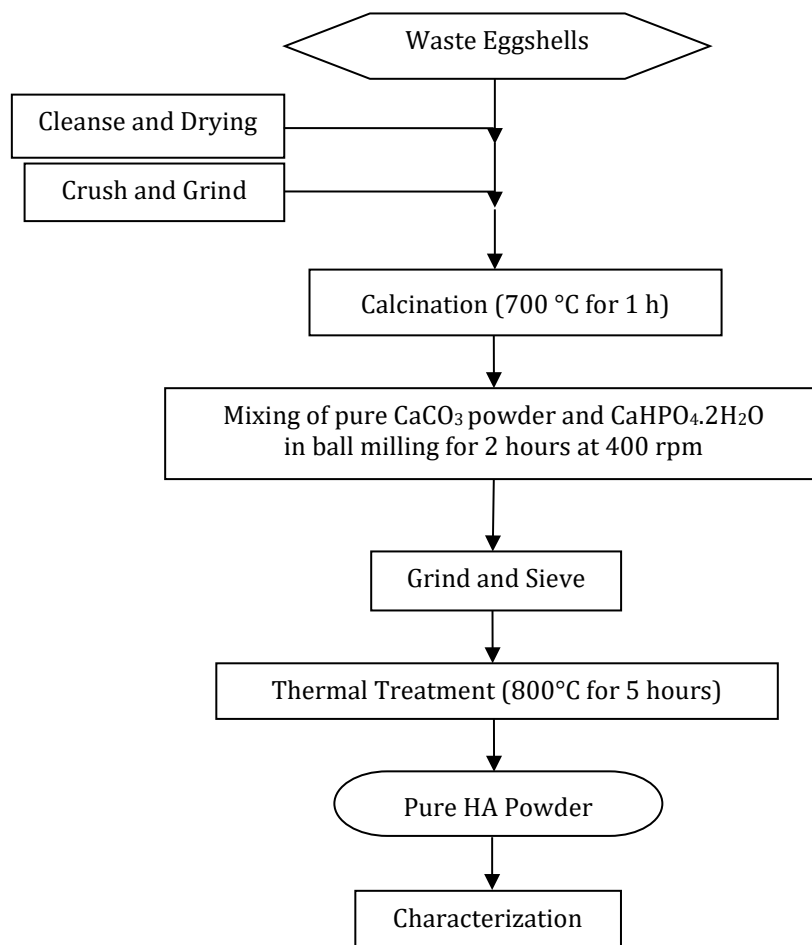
Waste Eggshells

Cleanse and Drying

Crush and Grind

Calcination (700 °C for 1 h)

Mixing of pure $CaCO_3$ powder and $CaHPO_4.2H_2O$ in ball milling for 2 hours at 400 rpm

Grind and Sieve

Thermal Treatment (800°C for 5 hours)

Pure HA Powder

Characterization